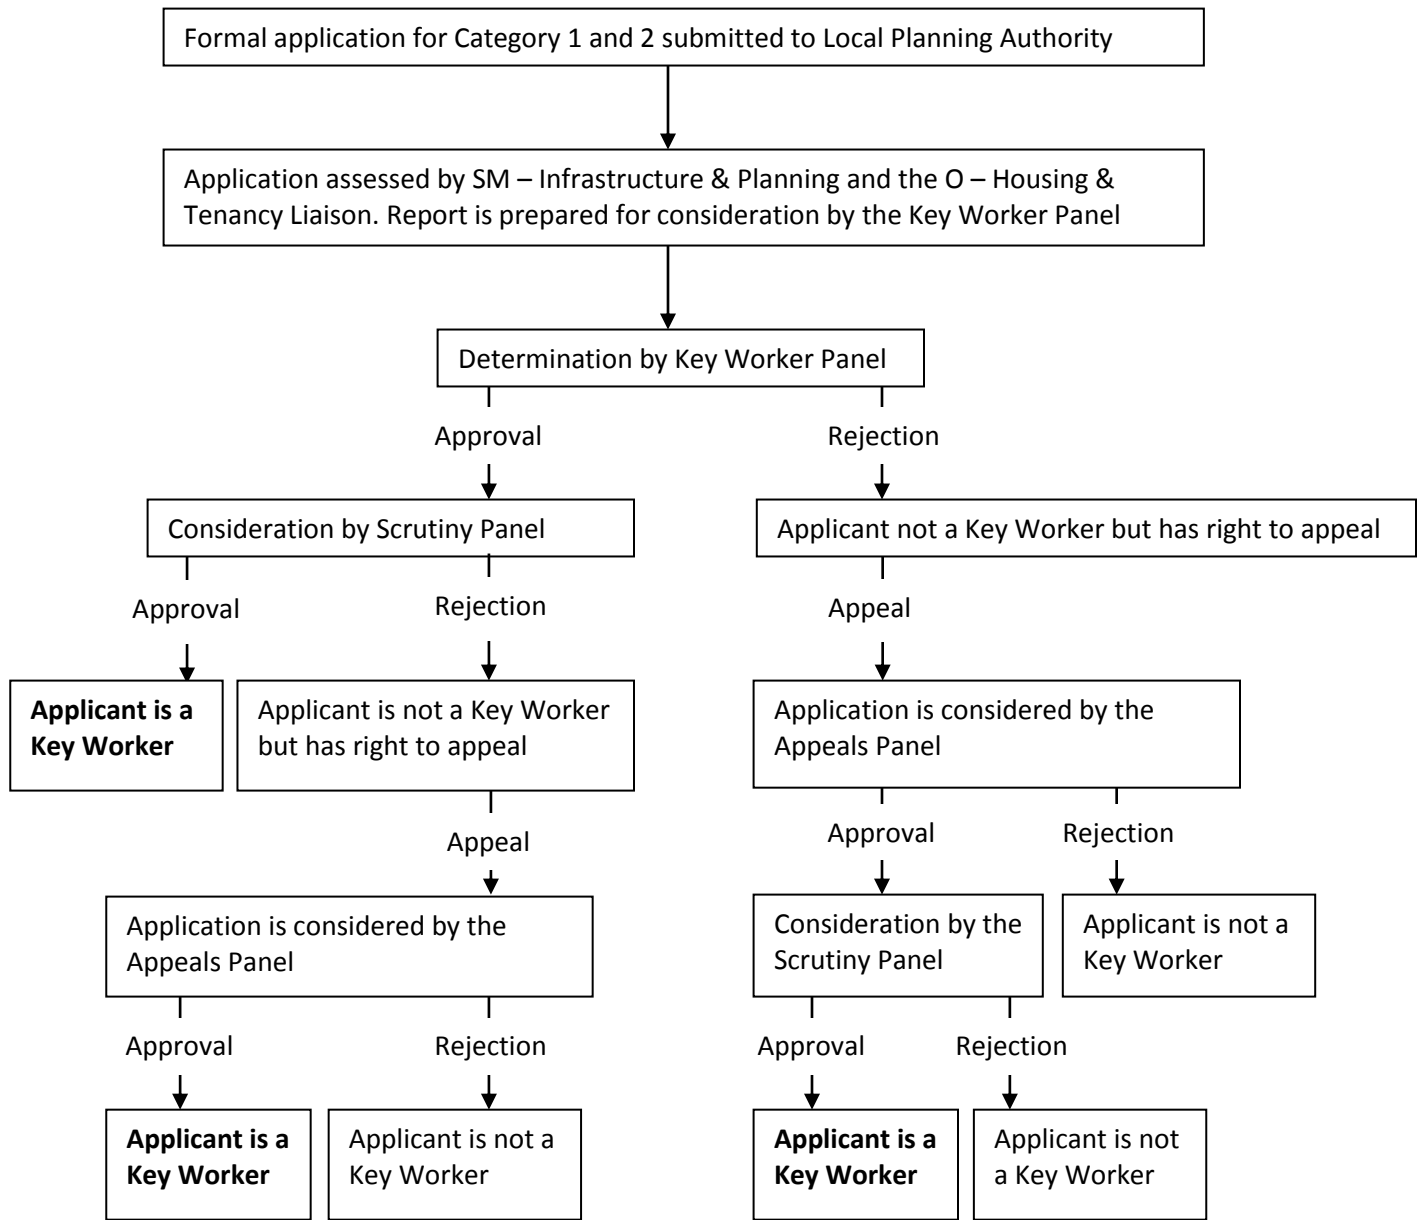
Formal application for Category 1 and 2 submitted to Local Planning Authority

Application assessed by SM – Infrastructure & Planning and the O – Housing & Tenancy Liaison. Report is prepared for consideration by the Key Worker Panel

Determination by Key Worker Panel

Approval

Rejection

Consideration by Scrutiny Panel

Applicant not a Key Worker but has right to appeal

Approval

Rejection

Appeal

**Applicant is a Key Worker**

Applicant is not a Key Worker but has right to appeal

Application is considered by the Appeals Panel

Appeal

Approval

Rejection

Application is considered by the Appeals Panel

Consideration by the Scrutiny Panel

Applicant is not a Key Worker

Approval

Rejection

Approval

Rejection

**Applicant is a Key Worker**

Applicant is not a Key Worker

**Applicant is a Key Worker**

Applicant is not a Key Worker